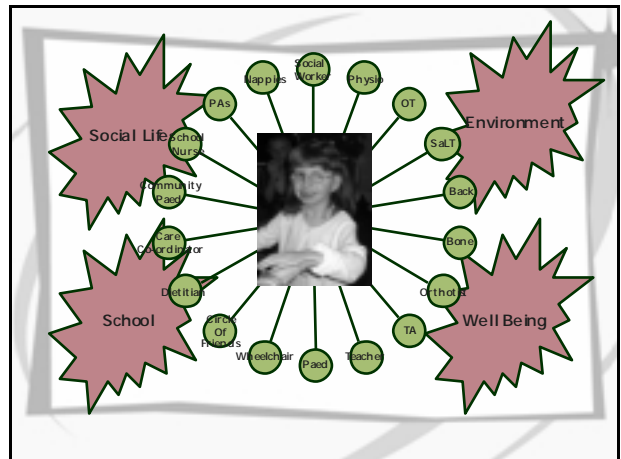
Social Life

Environment

School

Well Being

Nappies

Social Worker

Physio

PAs

OT

School Nurse

SaLT

Community Paed

Back

Care Coordinator

Bone

Dietitian

Orthotist

Circle Of Friends

TA

Wheelchair

Paed

Teacher